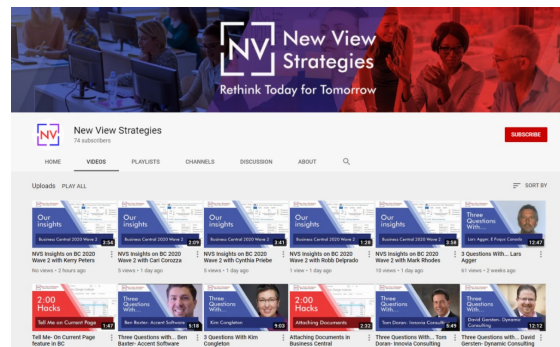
NV New View Strategies
Rethink Today for Tomorrow

NV New View Strategies
74 subscribers

SUBSCRIBE

HOME VIDEOS PLAYLISTS CHANNELS DISCUSSION ABOUT

Uploads PLAY ALL SORT BY

Our insights
Business Central 2020 Wave 2
3:54
NVS Insights on BC 2020 Wave 2 with Kerry Peters
No views • 2 hours ago

Our insights
Business Central 2020 Wave 2
2:09
NVS Insights on BC 2020 Wave 2 with Cari Corozza
5 views • 1 day ago

Our insights
Business Central 2020 Wave 2
3:41
NVS Insights on BC 2020 Wave 2 with Cynthia Priebe
5 views • 1 day ago

Our insights
Business Central 2020 Wave 2
1:28
NVS Insights on BC 2020 Wave 2 with Robb Delprado
1 view • 1 day ago

Our insights
Business Central 2020 Wave 2
2:58
NVS Insights on BC 2020 Wave 2 with Mark Rhodes
10 views • 1 day ago

Three Questions With...
Lars Agger, 8 Project Consulting
12:47
3 Questions With... Lars Agger
61 views • 2 weeks ago

2:00 Hacks
Tell Me on Current Page
1:47
Tell Me- On Current Page feature in BC

Three Questions With...
Ben Baxter- Accent Software
5:18
Three Questions with... Ben Baxter- Accent Software

Three Questions With...
Kim Congleton
9:03
3 Questions With Kim Congleton

2:00 Hacks
Attaching Documents
2:22
Attaching Documents in Business Central

Three Questions With...
Tom Doran- Innovia Consulting
5:49
Three Questions With... Tom Doran- Innovia Consulting

Three Questions With...
David Gersten- Dynamic Consulting
12:12
Three Questions With... David Gersten- Dynamic Consulting